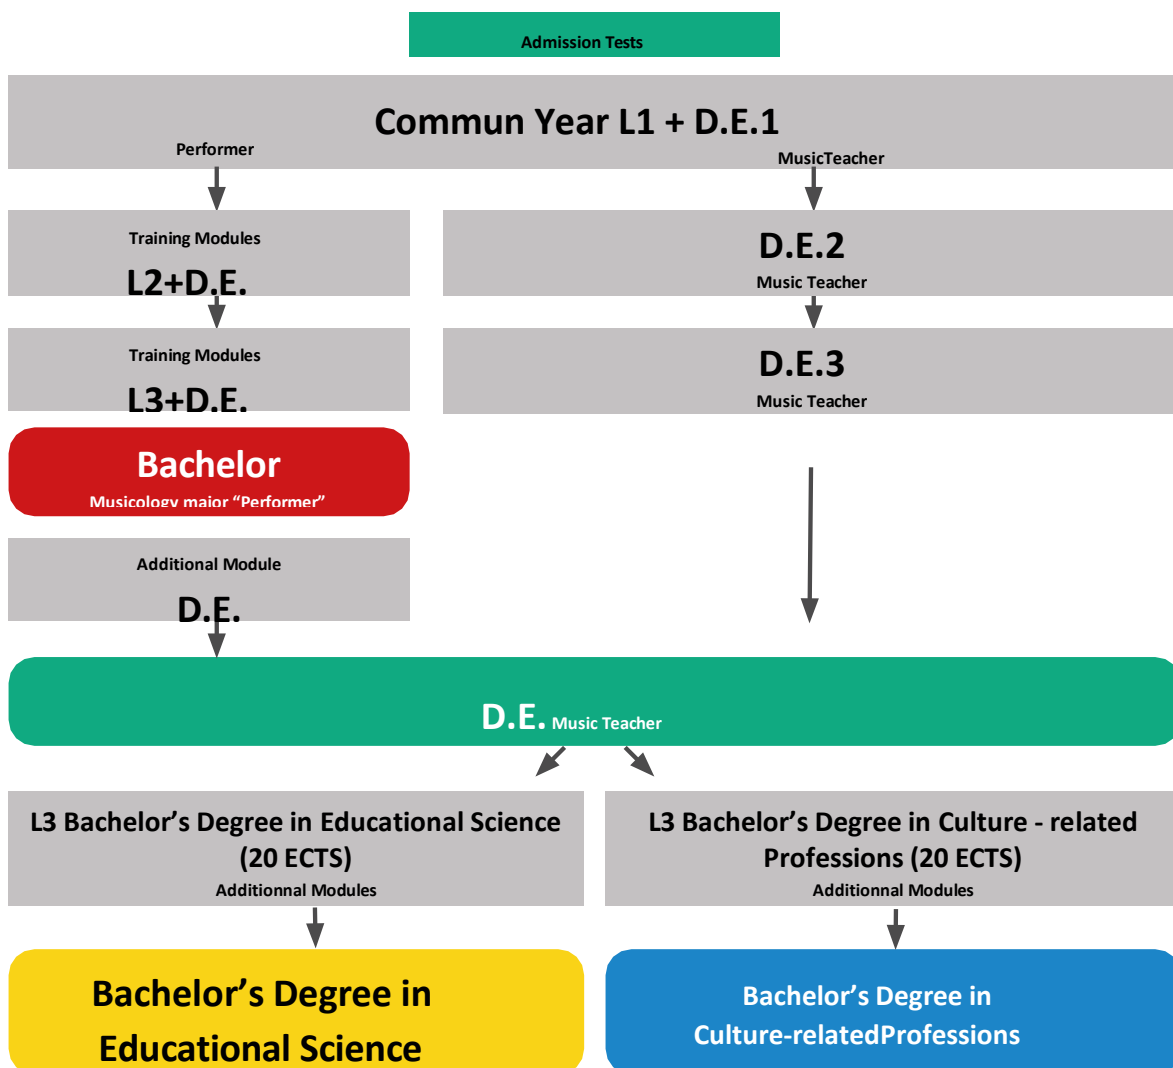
Admission Tests

Commun Year L1 + D.E.1

Performer

MusicTeacher

Training Modules

L2+D.E.

D.E.2

Music Teacher

Training Modules

L3+D.E.

D.E.3

Music Teacher

Bachelor

Musicology major “Performer”

Additional Module

D.E.

D.E. Music Teacher

L3 Bachelor’s Degree in Educational Science (20 ECTS)

Additionnal Modules

L3 Bachelor’s Degree in Culture - related Professions (20 ECTS)

Additionnal Modules

Bachelor’s Degree in Educational Science

Bachelor’s Degree in Culture-relatedProfessions